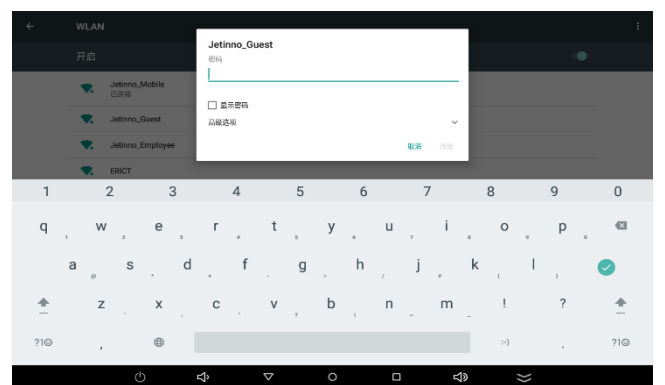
WLAN

开启

Jetinno_Mobile
已连接

Jetinno_Guest

Jetinno_Employee

ERICT

Jetinno_Guest
密码

显示密码

高级选项

取消 连接

1 2 3 4 5 6 7 8 9 0

q w e r t y u i o p

a s d f g h j k l

z x c v b n m ! ?

?1☺ , . ?1☺